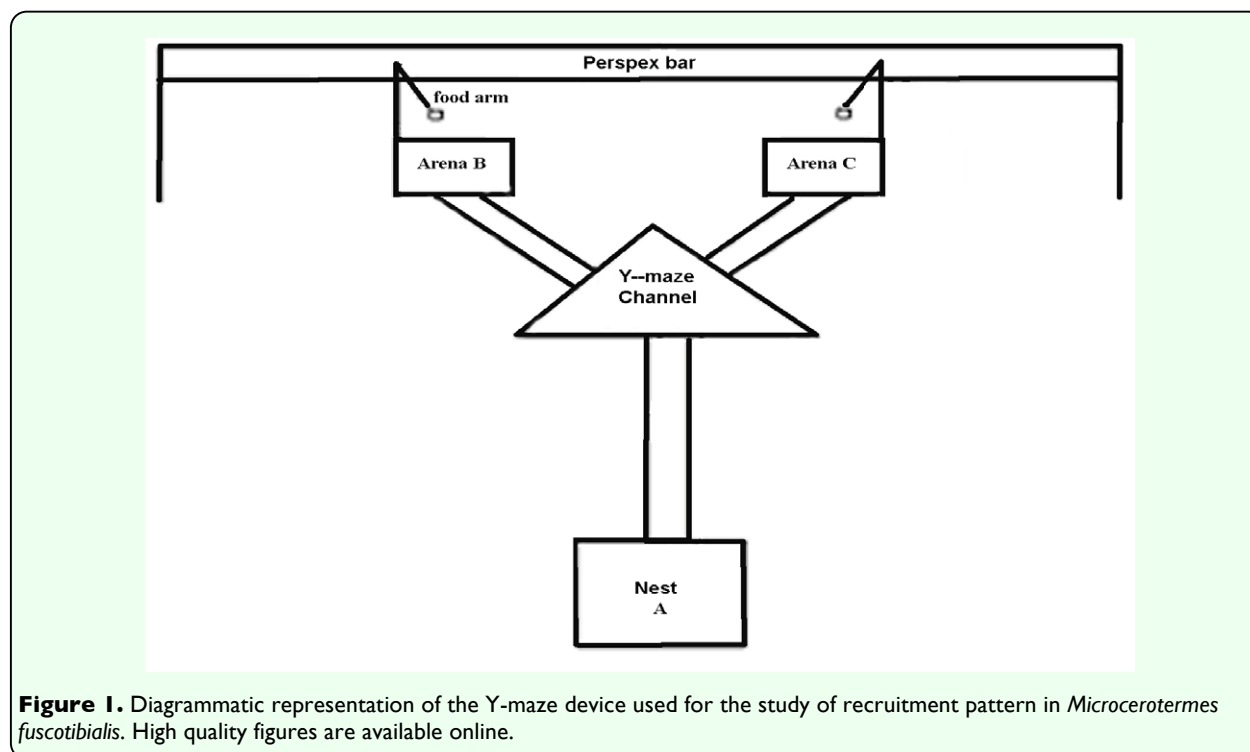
Perspex bar

food arm

Arena B

Arena C

Y--maze Channel

Nest A

**Figure 1.** Diagrammatic representation of the Y-maze device used for the study of recruitment pattern in *Microcerotermes fuscotibialis*. High quality figures are available online.